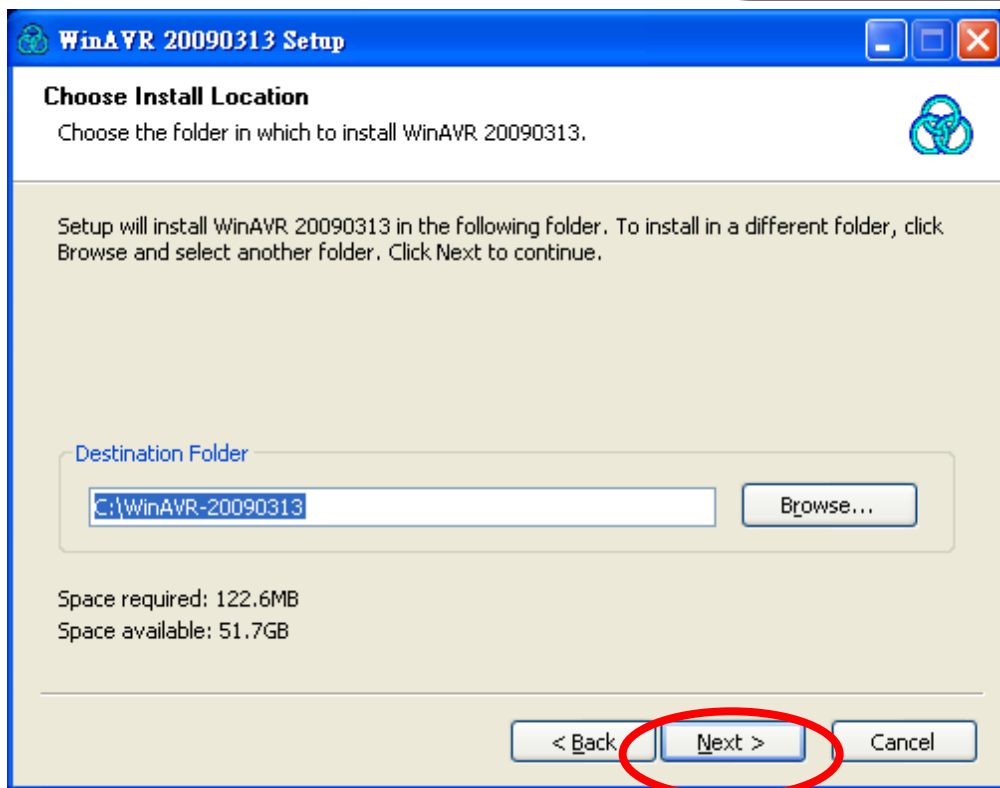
WinAVR 20090313 Setup

Choose Install Location

Choose the folder in which to install WinAVR 20090313.

Setup will install WinAVR 20090313 in the following folder. To install in a different folder, click Browse and select another folder. Click Next to continue.

Destination Folder

C:\WinAVR-20090313

Browse...

Space required: 122.6MB

Space available: 51.7GB

< Back

Next >

Cancel